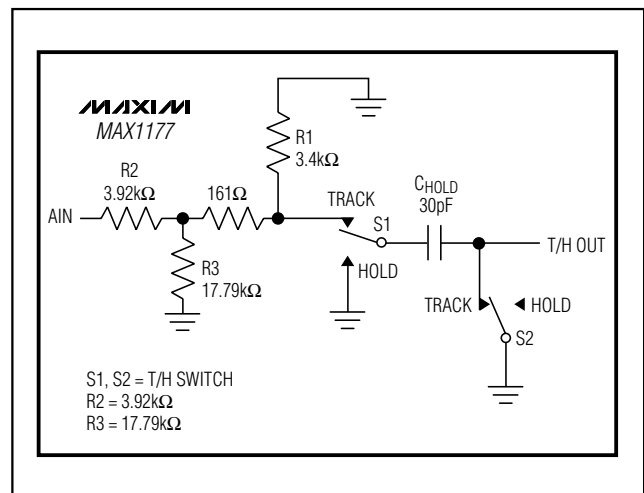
MAXIM
MAX1177

R1
3.4k$\Omega$

R2
3.92k$\Omega$

161$\Omega$

AIN

R3
17.79k$\Omega$

TRACK

S1

HOLD

$C_{HOLD}$
30pF

T/H OUT

TRACK

HOLD

S2

S1, S2 = T/H SWITCH
R2 = 3.92k$\Omega$
R3 = 17.79k$\Omega$